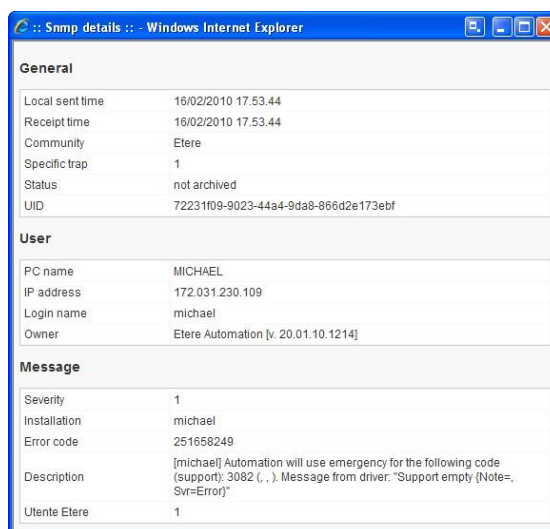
:: Snmp details :: - Windows Internet Explorer

General

| | |
|---|---|
| Local sent time | 16/02/2010 17.53.44 |
| Receipt time | 16/02/2010 17.53.44 |
| Community | Etere |
| Specific trap | 1 |
| Status | not archived |
| UID | 72231f09-9023-44a4-9da8-866d2e173ebf |

User

| | |
|---|---|
| PC name | MICHAEL |
| IP address | 172.031.230.109 |
| Login name | michael |
| Owner | Etere Automation [v. 20.01.10.1214] |

Message

| | |
|---|---|
| Severity | 1 |
| Installation | michael |
| Error code | 251658249 |
| Description | [michael] Automation will use emergency for the following code (support): 3082 (, , ). Message from driver: "Support empty {Note=, Svr=Error}" |
| Utente Etere | 1 |